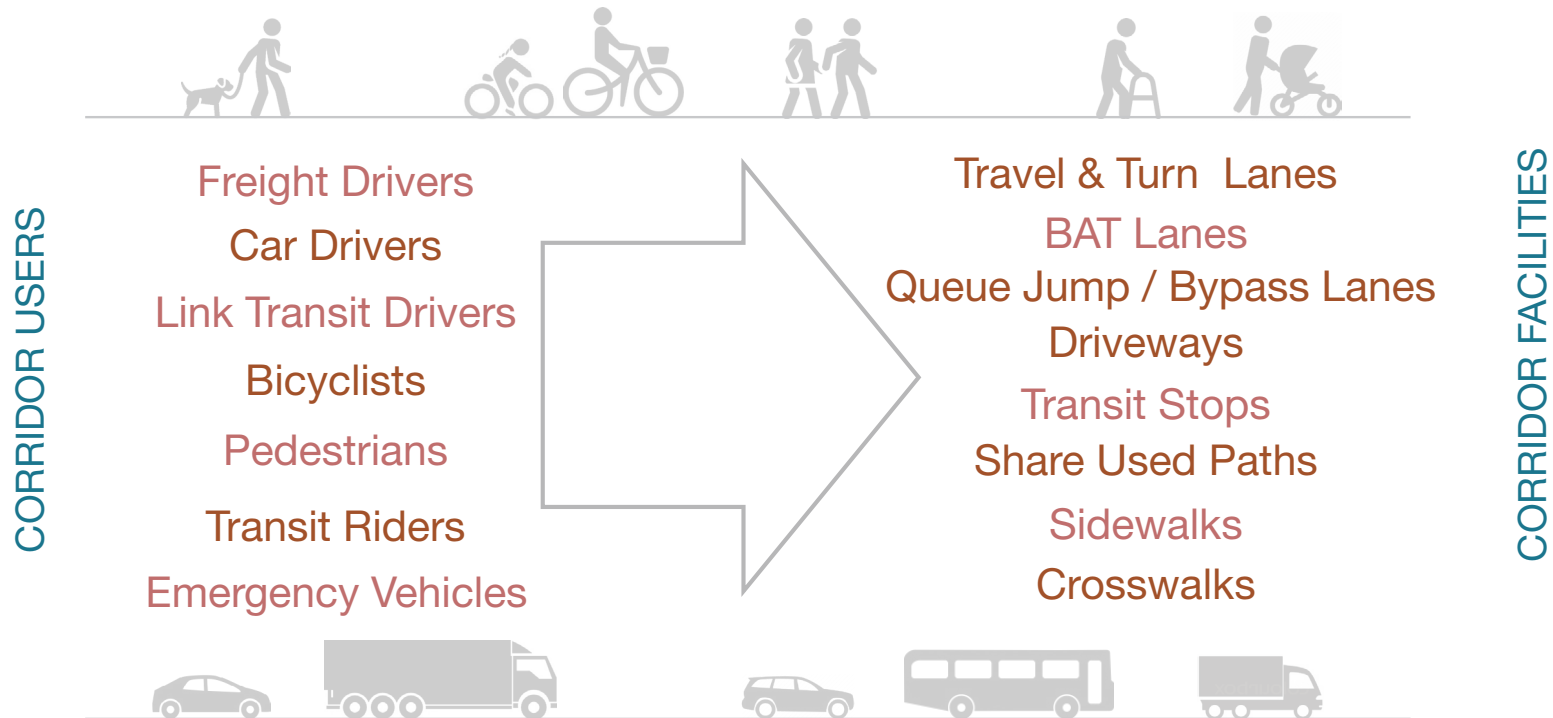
CORRIDOR USERS

Freight Drivers
Car Drivers
Link Transit Drivers
Bicyclists
Pedestrians
Transit Riders
Emergency Vehicles

Travel & Turn Lanes
BAT Lanes
Queue Jump / Bypass Lanes
Driveways
Transit Stops
Share Used Paths
Sidewalks
Crosswalks

CORRIDOR FACILITIES